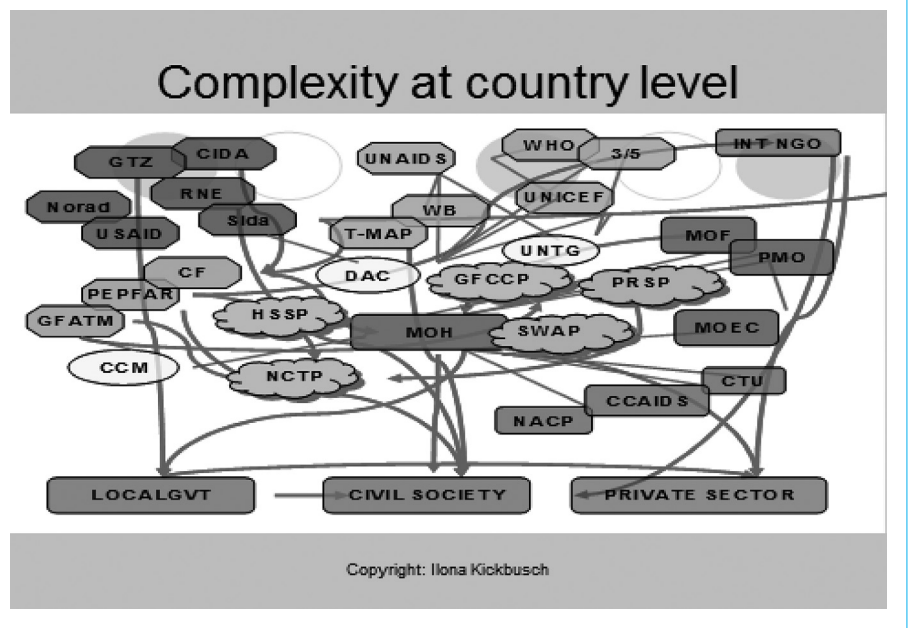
Complexity at country level

GTZ
CIDA
UNAIDS
WHO
3/5
INT NGO
Norad
RNE
UNICEF
USAID
Sida
WB
T-MAP
UNTG
MOF
PMO
CF
DAC
GFCCP
PRSP
PEPFAR
GFATM
HSSP
MOH
SWAP
MOEC
CCM
NCTP
CTU
CCAIDS
NACP
LOCALGVT
CIVIL SOCIETY
PRIVATE SECTOR

Copyright: Ilona Kickbusch